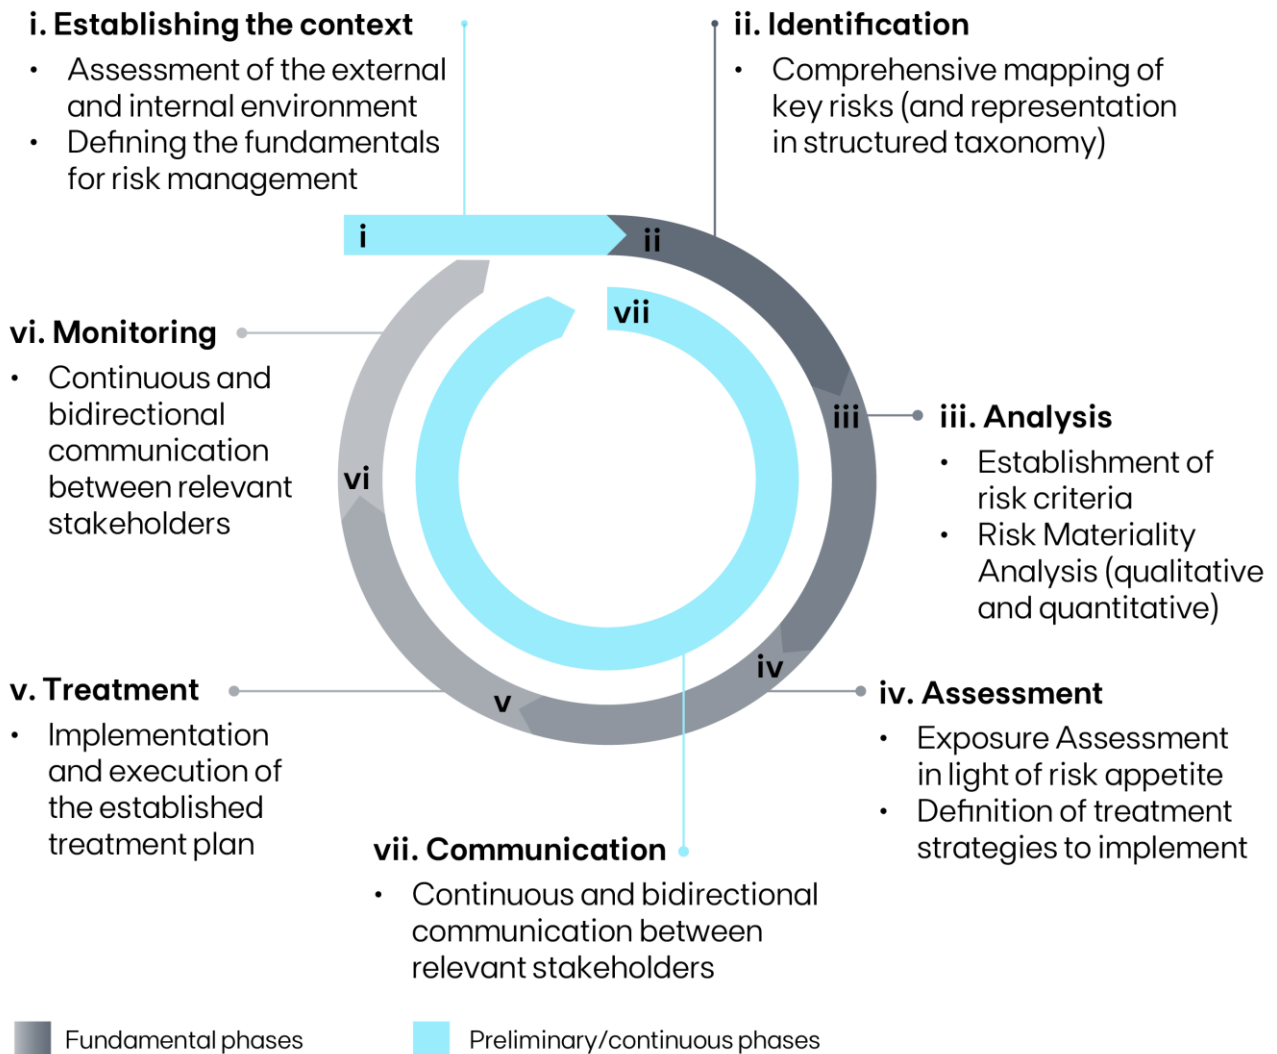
**i. Establishing the context**

- Assessment of the external and internal environment
- Defining the fundamentals for risk management

**ii. Identification**

- Comprehensive mapping of key risks (and representation in structured taxonomy)

i

ii

vii

**vi. Monitoring**

- Continuous and bidirectional communication between relevant stakeholders

iii

**iii. Analysis**

- Establishment of risk criteria
- Risk Materiality Analysis (qualitative and quantitative)

vi

iv

**v. Treatment**

- Implementation and execution of the established treatment plan

v

**iv. Assessment**

- Exposure Assessment in light of risk appetite
- Definition of treatment strategies to implement

**vii. Communication**

- Continuous and bidirectional communication between relevant stakeholders

Fundamental phases

Preliminary/continuous phases